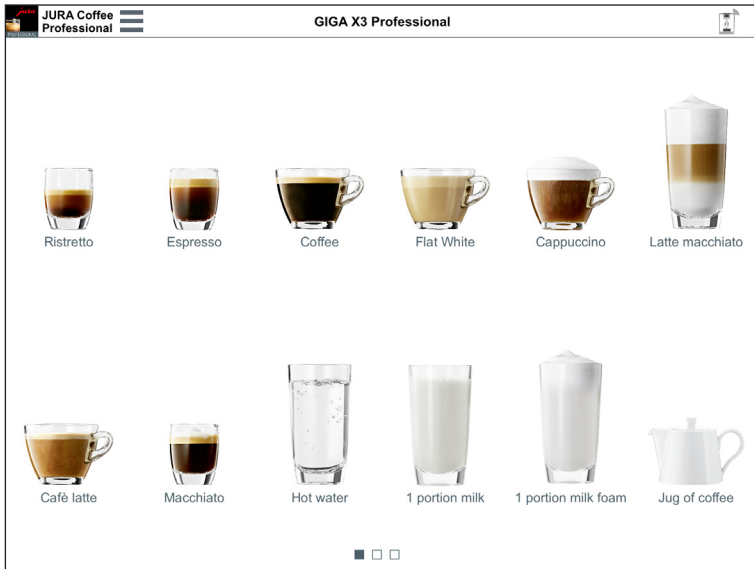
JURA Coffee Professional

GIGA X3 Professional

Ristretto

Espresso

Coffee

Flat White

Cappuccino

Latte macchiato

Cafè latte

Macchiato

Hot water

1 portion milk

1 portion milk foam

Jug of coffee